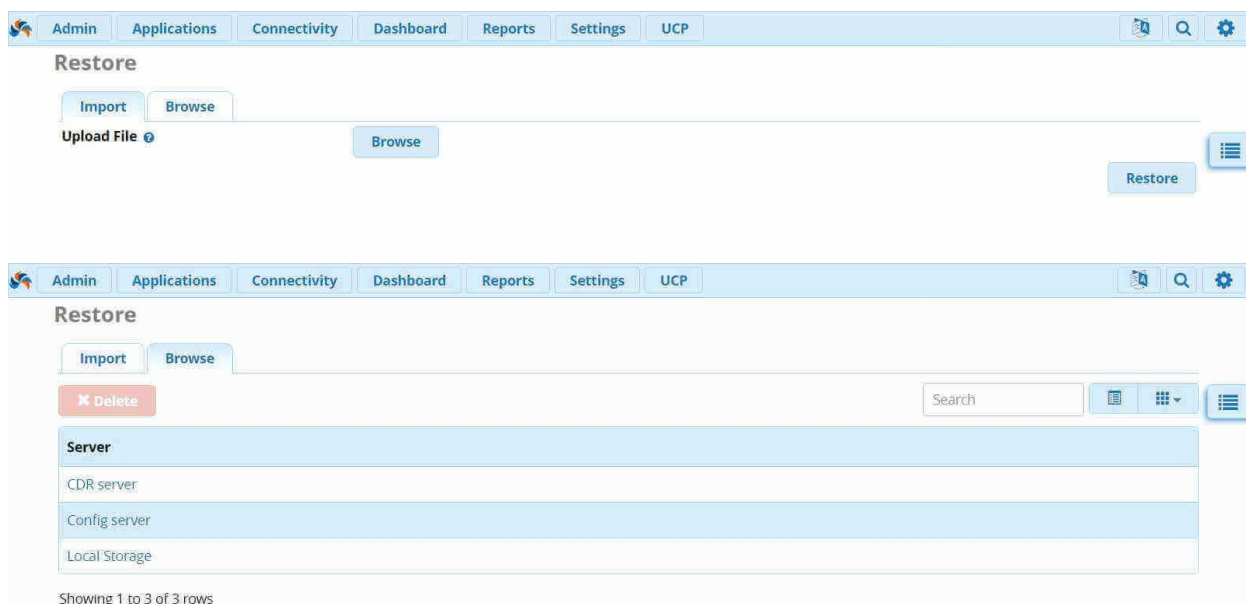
Admin Applications Connectivity Dashboard Reports Settings UCP

Restore

Import Browse

Upload File

Browse

Restore

Admin Applications Connectivity Dashboard Reports Settings UCP

Restore

Import Browse

Delete

Search

| Server |
|---|
| CDR server |
| Config server |
| Local Storage |

Showing 1 to 3 of 3 rows